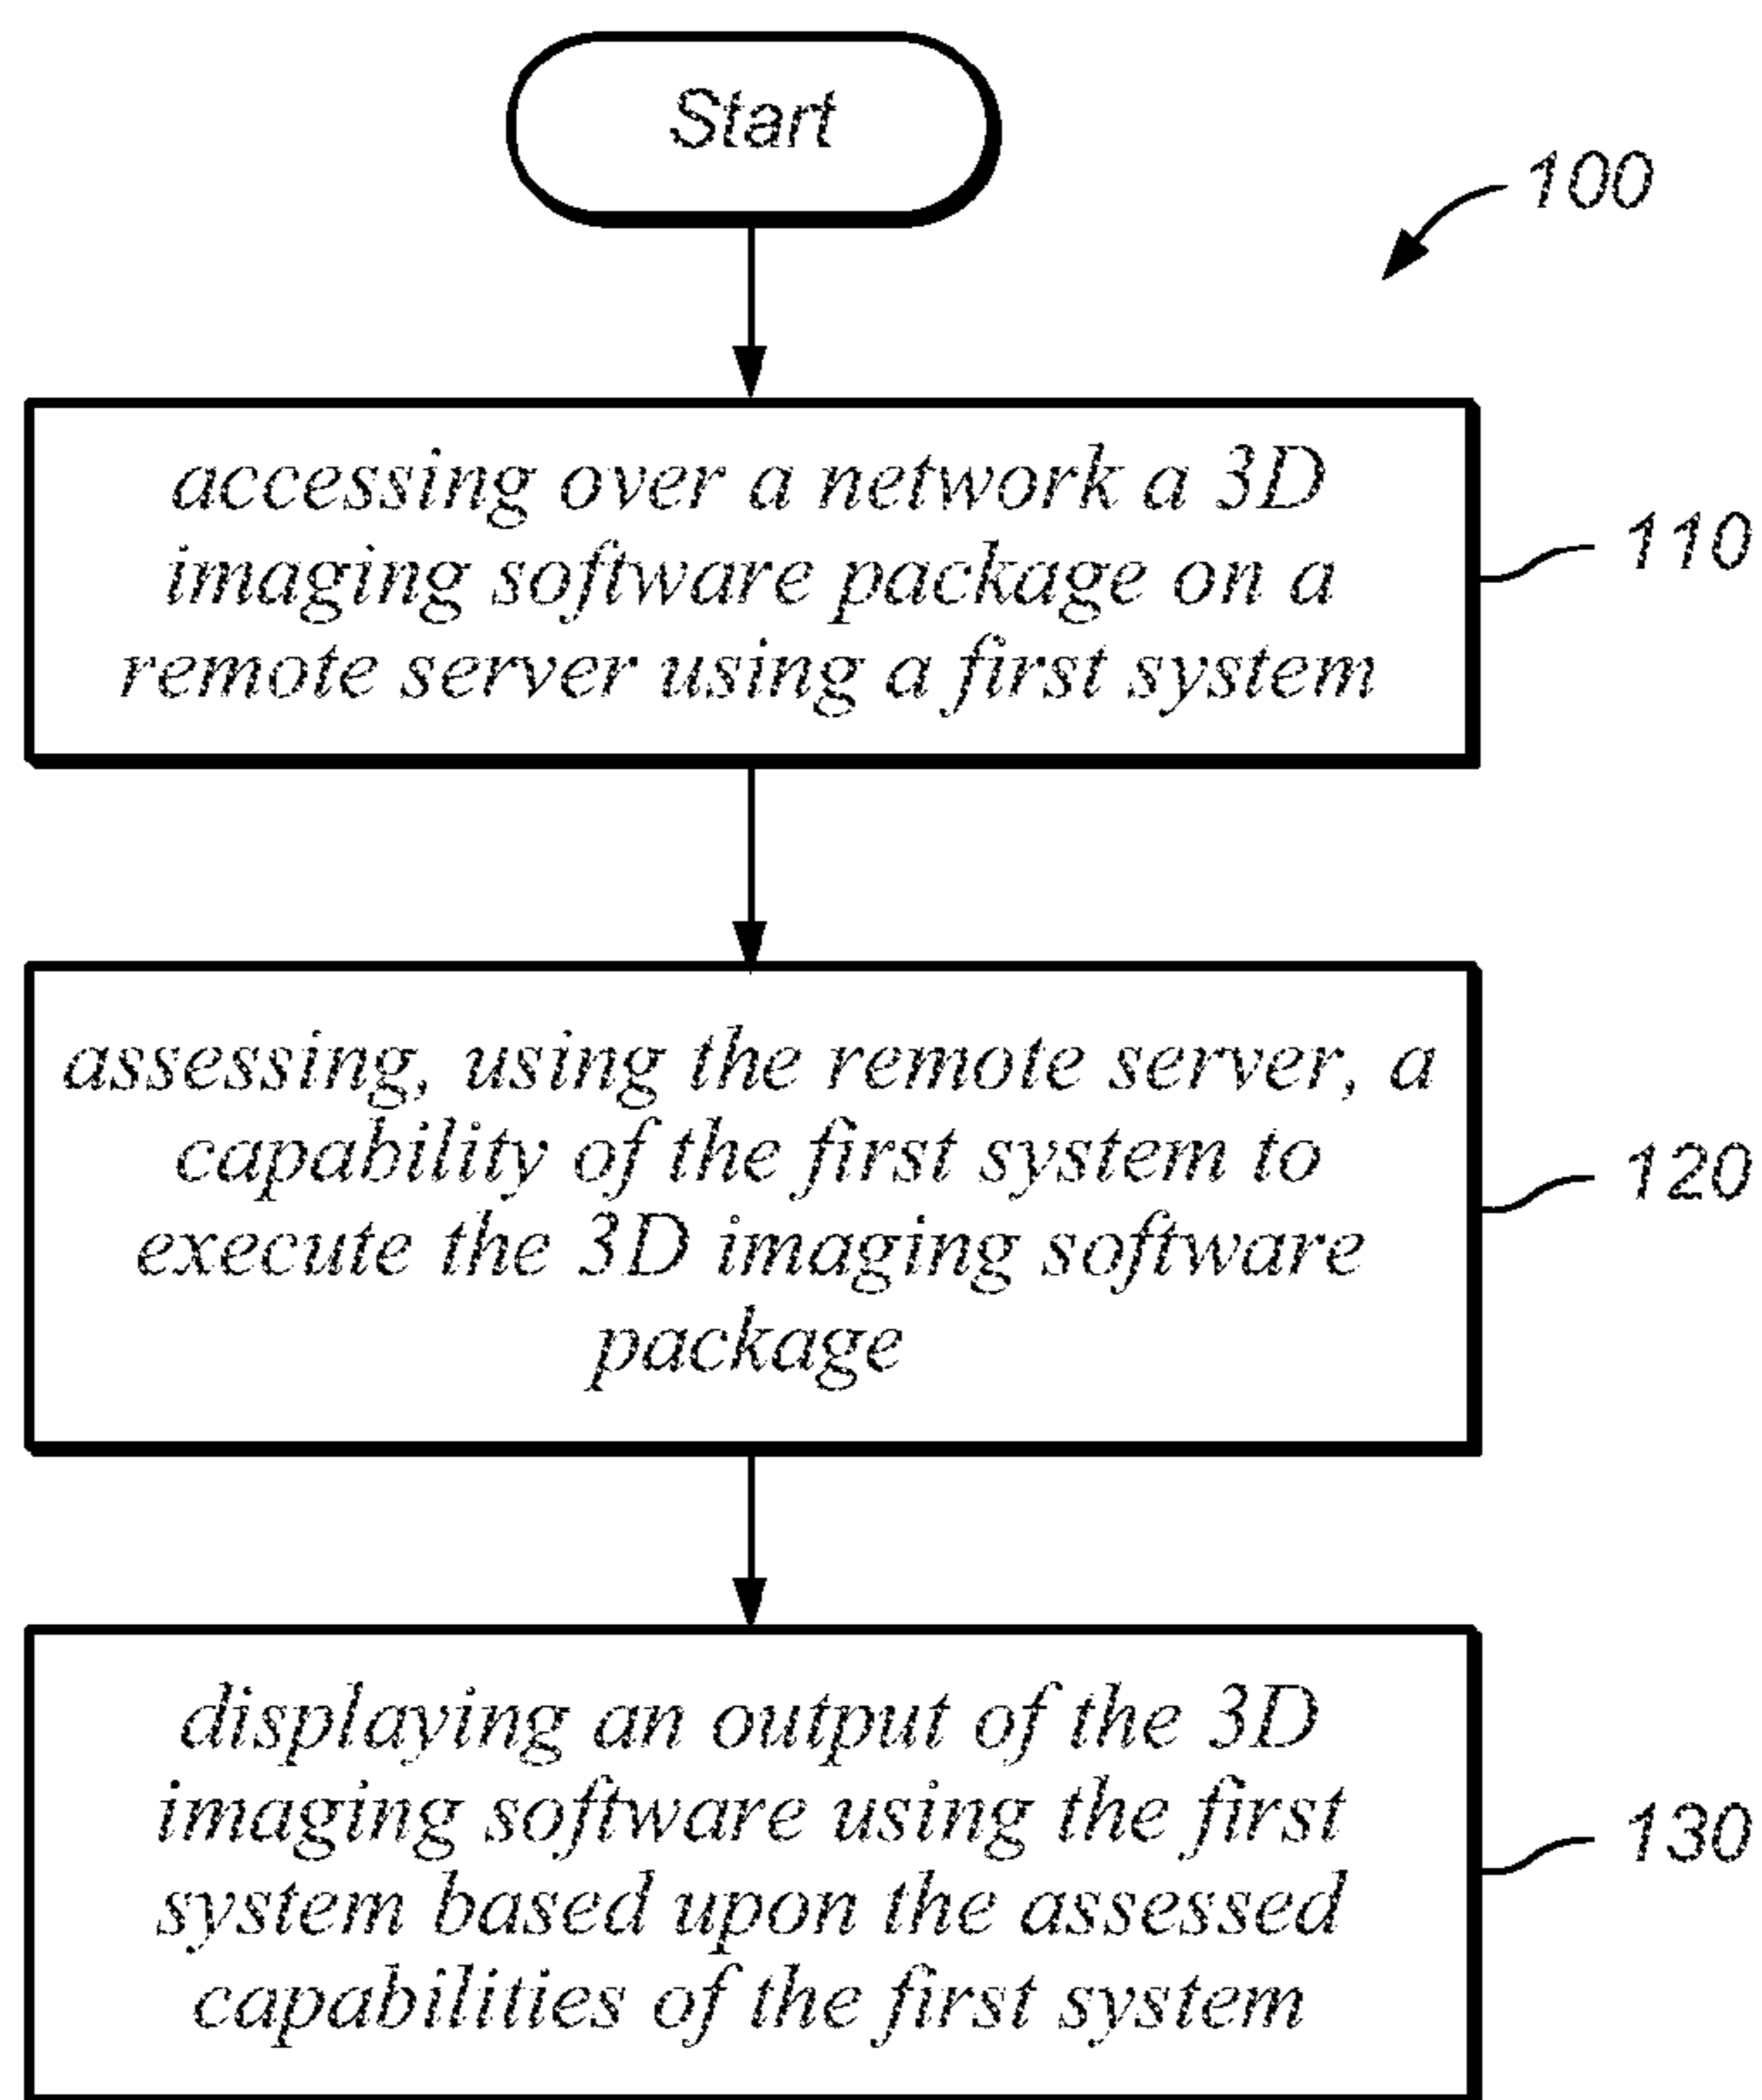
Start

100

accessing over a network a 3D imaging software package on a remote server using a first system

110

assessing, using the remote server, a capability of the first system to execute the 3D imaging software package

120

displaying an output of the 3D imaging software using the first system based upon the assessed capabilities of the first system

130